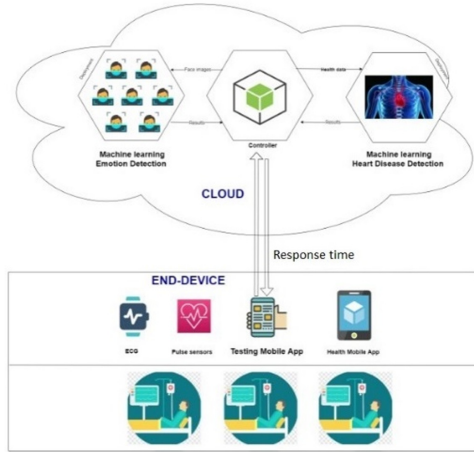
Deployed

Face images

Health data

Deployed

Results

Results

Machine learning
Emotion Detection

Controller

Machine learning
Heart Disease Detection

CLOUD

Response time

END-DEVICE

ECG

Pulse sensors

Testing Mobile App

Health Mobile App